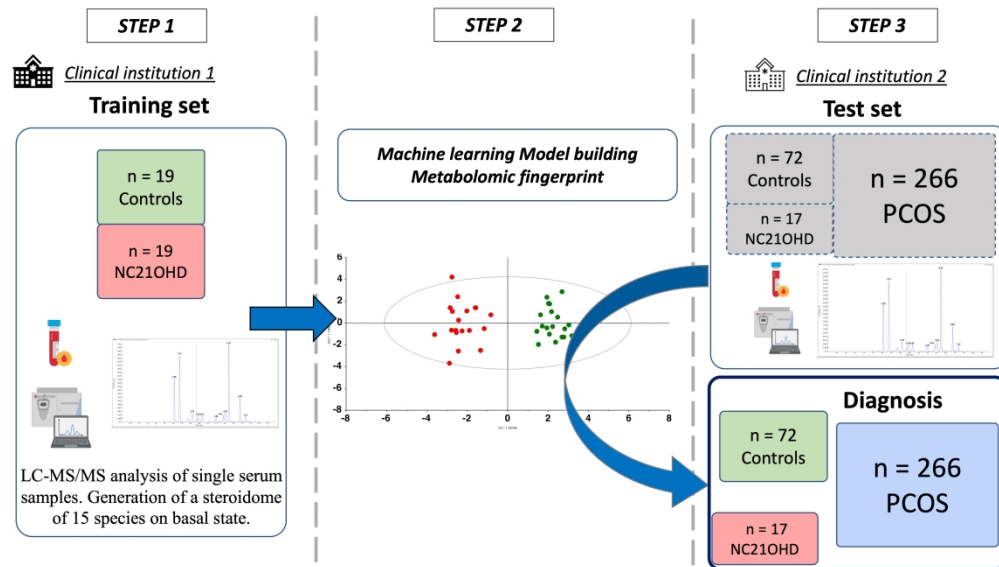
STEP 1

Clinical institution 1

Training set

n = 19
Controls

n = 19
NC21OHD

LC-MS/MS analysis of single serum samples. Generation of a steroidome of 15 species on basal state.

STEP 2

Machine learning Model building
Metabolomic fingerprint

6
4
2
0
-2
-4
-6
-8
-8 -6 -4 -2 0 2 4 6 8

STEP 3

Clinical institution 2

Test set

n = 72
Controls

n = 17
NC21OHD

n = 266
PCOS

Diagnosis

n = 72
Controls

n = 17
NC21OHD

n = 266
PCOS